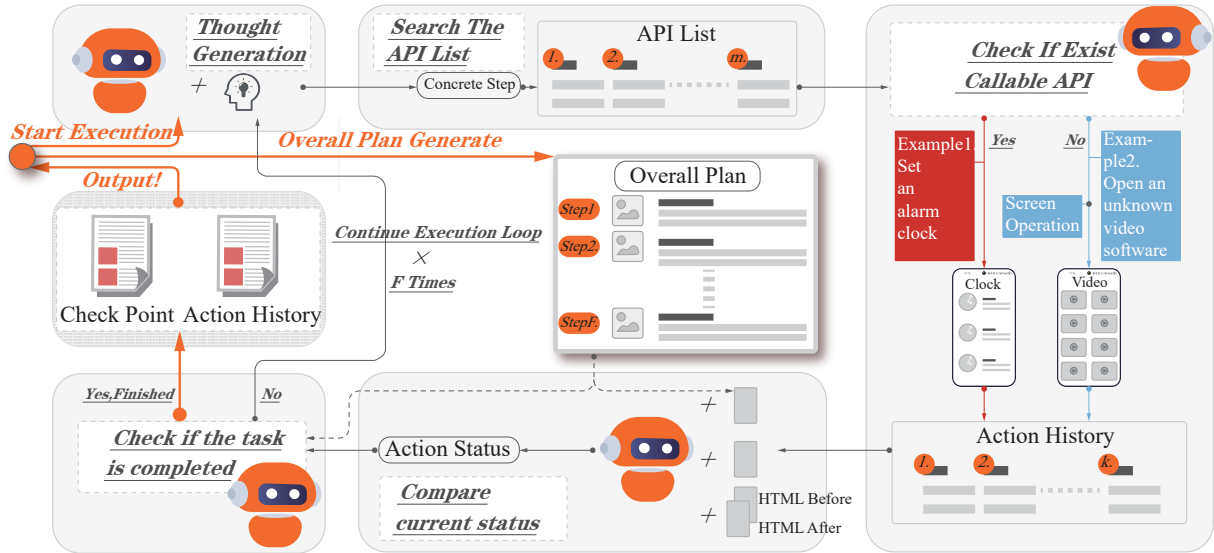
Thought Generation

+

Search The API List

API List

1. 2. m.

Concrete Step

Check If Exist Callable API

Start Execution

Overall Plan Generate

Output!

Yes

No

Example1. Set an alarm clock

Example2. Open an unknown video software

Screen Operation

Overall Plan

Step1

Step2.

StepF.

Continue Execution Loop

$\times$

F Times

Check Point

Action History

Clock

Video

Yes,Finished

No

Check if the task is completed

Action Status

Compare current status

+

+

+

HTML Before

HTML After

Action History

1. 2. k.